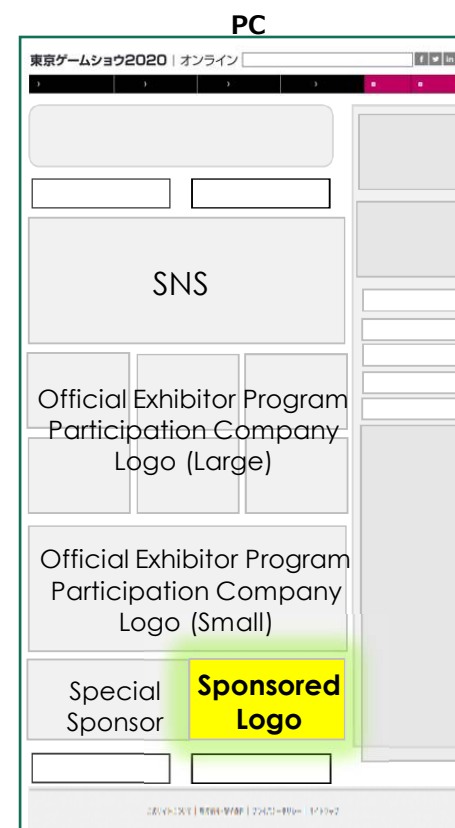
PC

東京ゲームショウ2020 | オンライン

SNS

Official Exhibitor Program Participation Company Logo (Large)

Official Exhibitor Program Participation Company Logo (Small)

Special Sponsor

Sponsored Logo

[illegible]